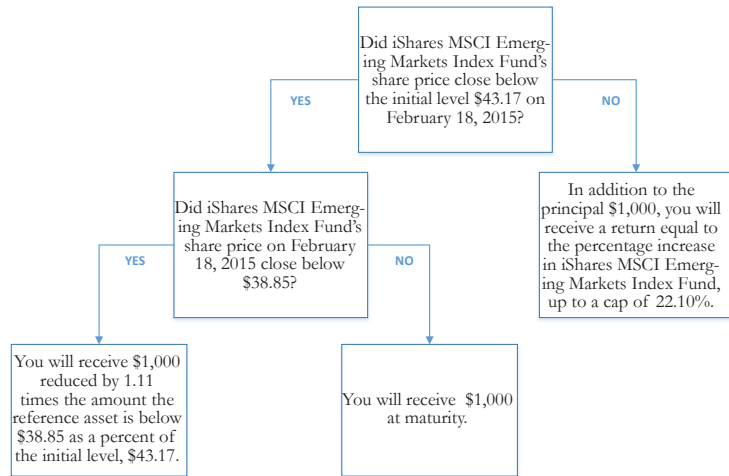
Did iShares MSCI Emerging Markets Index Fund's share price close below the initial level $43.17 on February 18, 2015?

YES

NO

Did iShares MSCI Emerging Markets Index Fund's share price on February 18, 2015 close below $38.85?

In addition to the principal $1,000, you will receive a return equal to the percentage increase in iShares MSCI Emerging Markets Index Fund, up to a cap of 22.10%.

YES

NO

You will receive $1,000 reduced by 1.11 times the amount the reference asset is below $38.85 as a percent of the initial level, $43.17.

You will receive $1,000 at maturity.